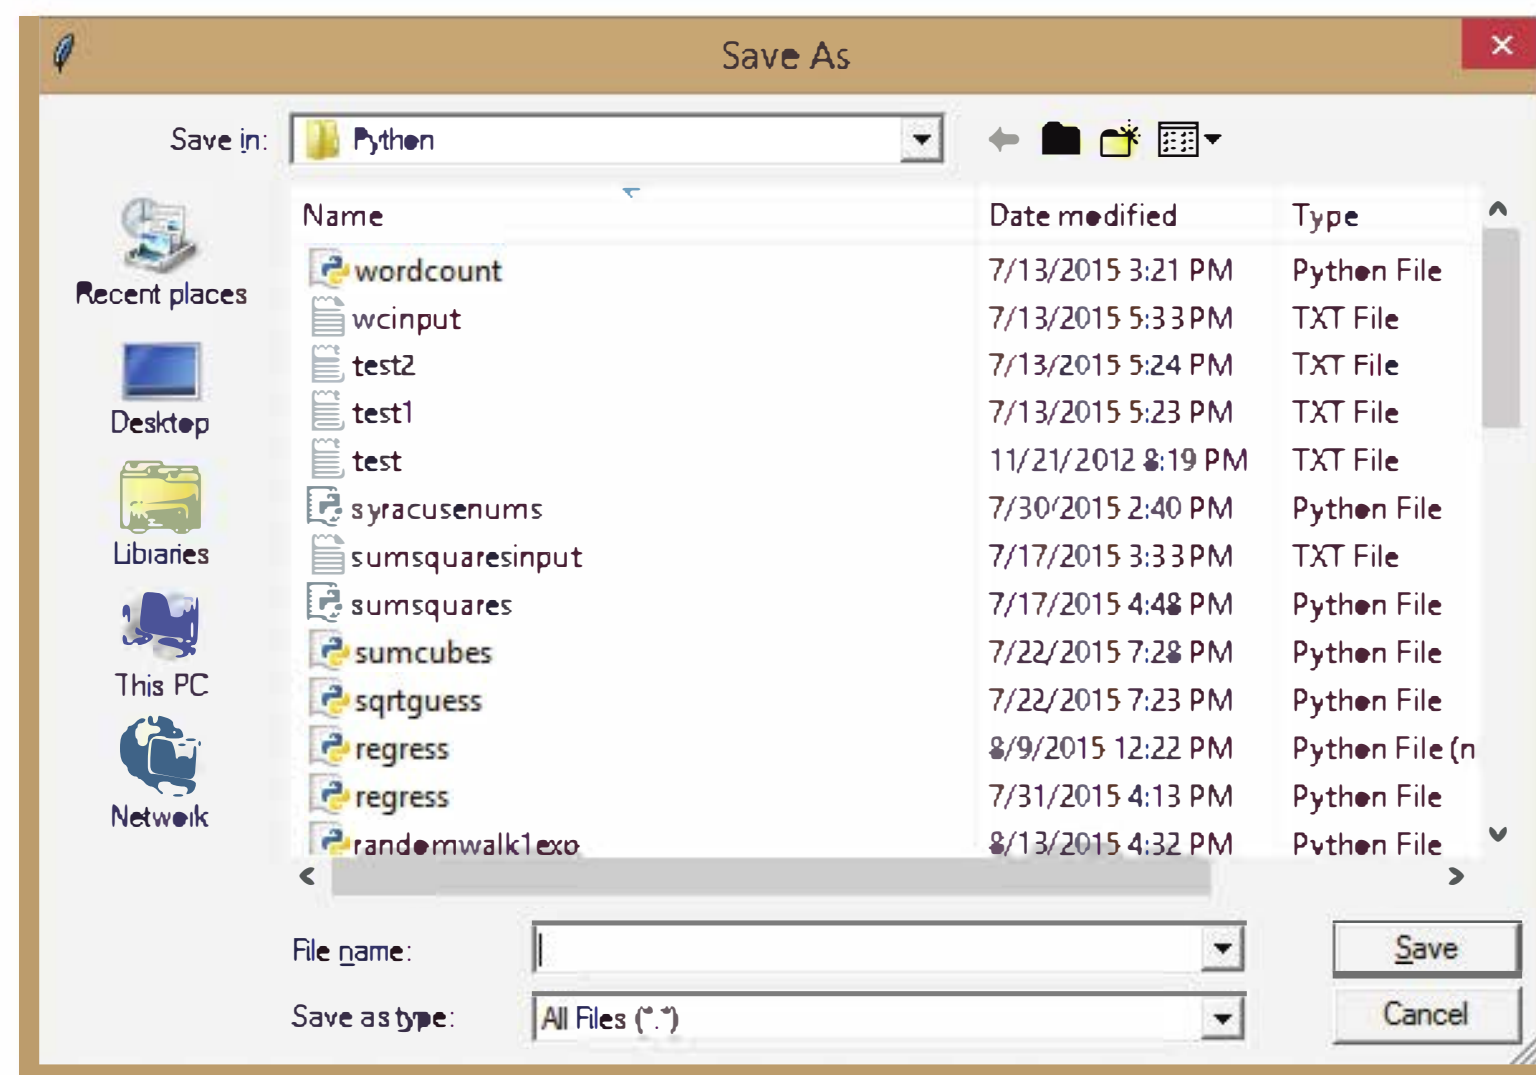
Save As

Save in: Python

Recent places
Desktop
Libraries
This PC
Network

| Name | Date modified | Type |
|---|---|---|
| wordcount | 7/13/2015 3:21 PM | Python File |
| wcinput | 7/13/2015 5:33 PM | TXT File |
| test2 | 7/13/2015 5:24 PM | TXT File |
| test1 | 7/13/2015 5:23 PM | TXT File |
| test | 11/21/2012 8:19 PM | TXT File |
| syracusenums | 7/30/2015 2:40 PM | Python File |
| sumsquaresinput | 7/17/2015 3:33 PM | TXT File |
| sumsquares | 7/17/2015 4:48 PM | Python File |
| sumcubes | 7/22/2015 7:28 PM | Python File |
| sqrtguess | 7/22/2015 7:23 PM | Python File |
| regress | 8/9/2015 12:22 PM | Python File (n |
| regress | 7/31/2015 4:13 PM | Python File |
| randomwalk1exo | 8/13/2015 4:32 PM | Python File |

File name:
Save as type: All Files (*.*)

Save
Cancel